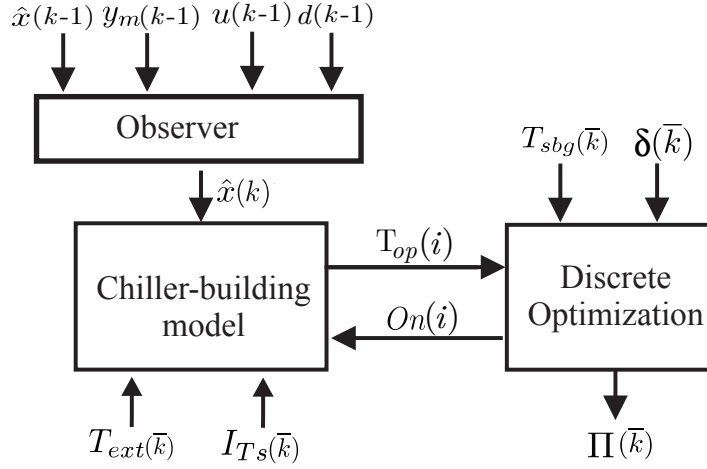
$\hat{x}(k\text{-}1)$ $y_m(k\text{-}1)$ $u(k\text{-}1)$ $d(k\text{-}1)$

Observer

$\hat{x}(k)$

$T_{sbg}(\overline{k})$ $\delta(\overline{k})$

Chiller-building model

$\mathrm{T}_{op}(i)$

$On(i)$

Discrete Optimization

$T_{ext}(\overline{k})$ $I_{Ts}(\overline{k})$

$\Pi(\overline{k})$